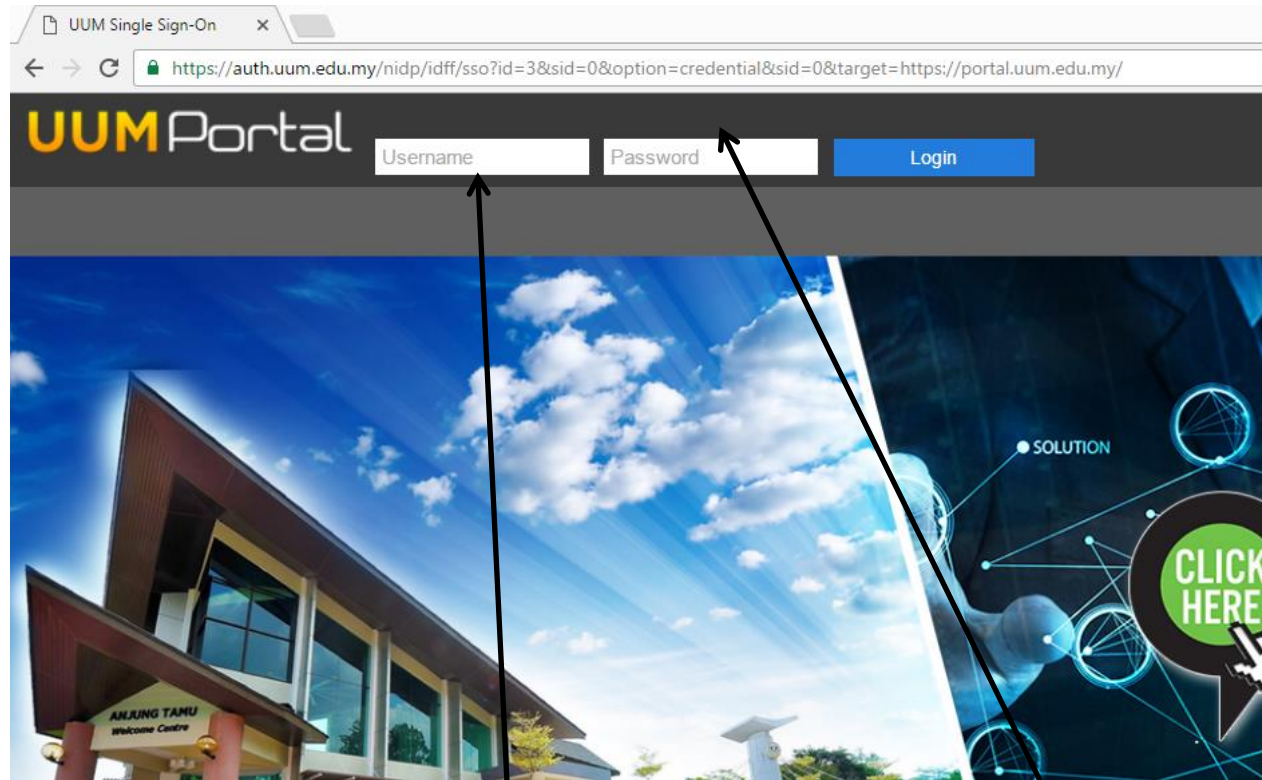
UUM Single Sign-On ×

https://auth.uum.edu.my/nidp/idff/sso?id=3&sid=0&option=credential&sid=0&target=https://portal.uum.edu.my/

UUM Portal

Username

Password

Login

SOLUTION

CLICK HERE

ANJUNG TAMU
Welcome Centre